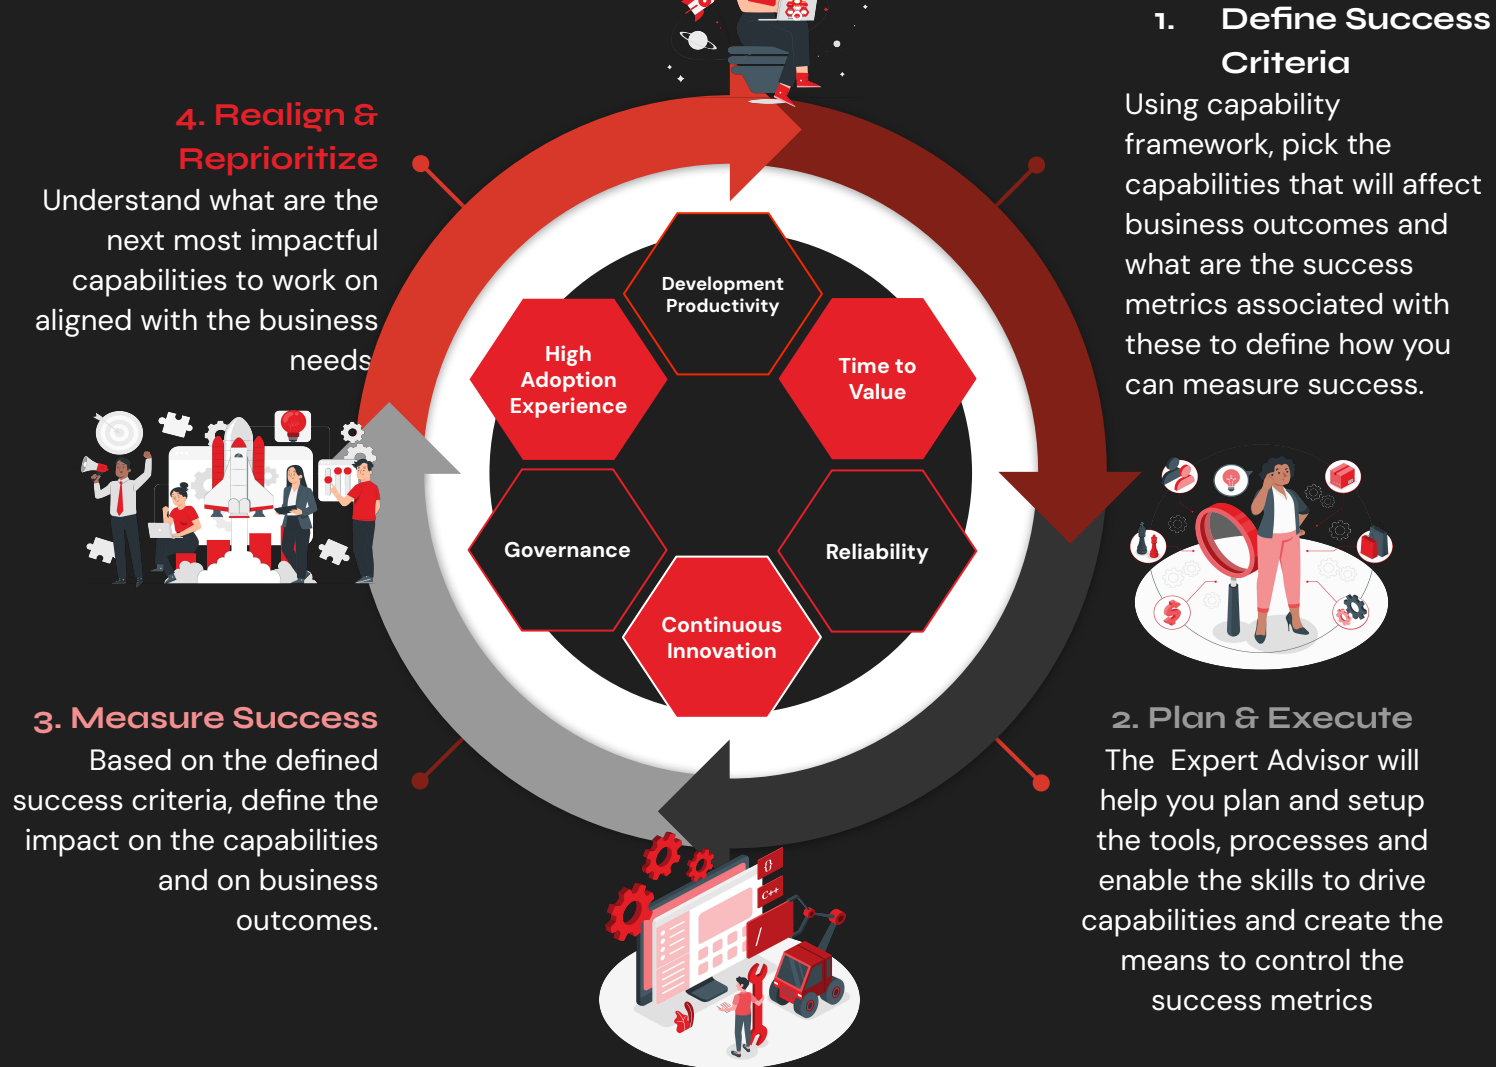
1. Define Success Criteria

Using capability framework, pick the capabilities that will affect business outcomes and what are the success metrics associated with these to define how you can measure success.

4. Realign & Reprioritize

Understand what are the next most impactful capabilities to work on aligned with the business needs

Development Productivity

High Adoption Experience

Time to Value

Governance

Reliability

Continuous Innovation

3. Measure Success

Based on the defined success criteria, define the impact on the capabilities and on business outcomes.

2. Plan & Execute

The Expert Advisor will help you plan and setup the tools, processes and enable the skills to drive capabilities and create the means to control the success metrics